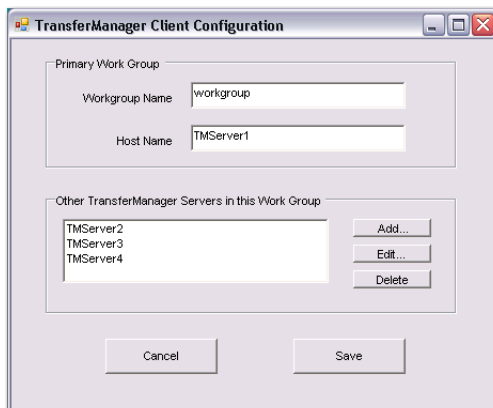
TransferManager Client Configuration

Primary Work Group

Workgroup Name workgroup

Host Name TMServer1

Other TransferManager Servers in this Work Group

TMServer2
TMServer3
TMServer4

Add...

Edit...

Delete

Cancel

Save